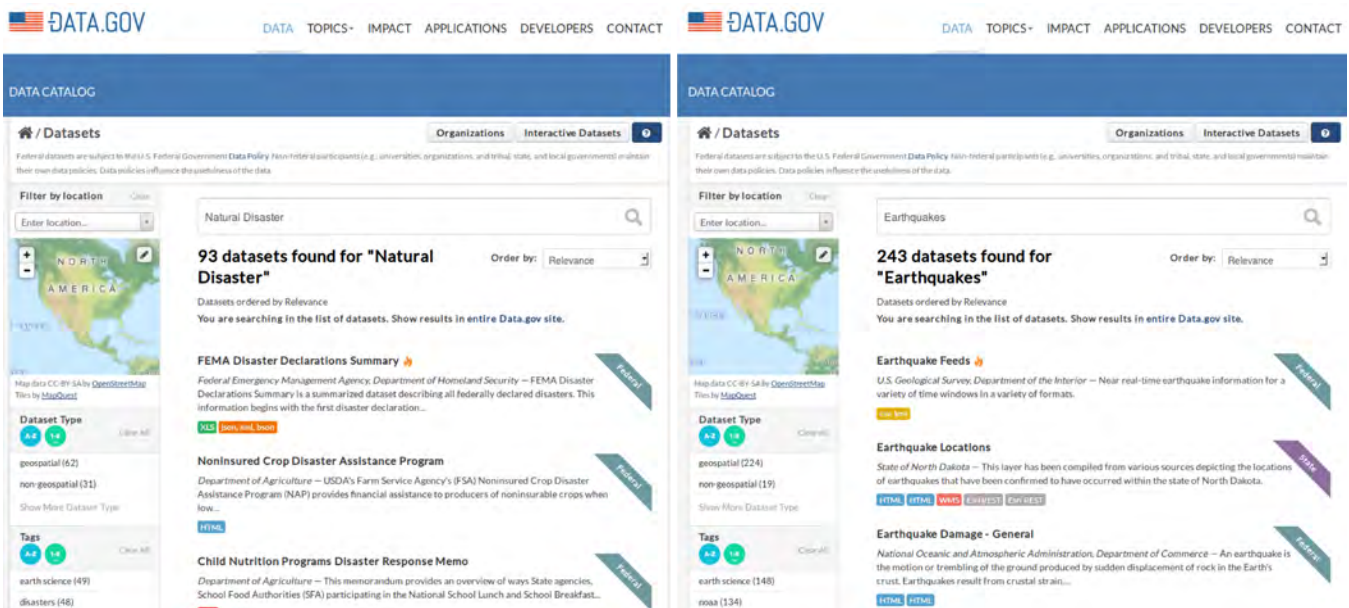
DATA.GOV

DATA TOPICS IMPACT APPLICATIONS DEVELOPERS CONTACT

DATA CATALOG

/ Datasets

Organizations Interactive Datasets ?

Federal datasets are subject to the U.S. Federal Government Data Policy. Non-federal participants (e.g., universities, organizations, and tribal, state, and local governments) maintain their own data policies. Data policies influence the usefulness of the data.

Filter by location Clear

Enter location...

NORTH AMERICA

Map data CC-BY-SA by OpenStreetMap Tiles by MapQuest

Dataset Type

A-Z 1-9 Clear All

geospatial (62)

non-geospatial (31)

Show More Dataset Type

Tags

A-Z 1-9 Clear All

earth science (49)

disasters (48)

Natural Disaster

93 datasets found for "Natural Disaster"

Order by: Relevance

Datasets ordered by Relevance

You are searching in the list of datasets. Show results in entire Data.gov site.

FEMA Disaster Declarations Summary

Federal Emergency Management Agency, Department of Homeland Security — FEMA Disaster Declarations Summary is a summarized dataset describing all federally declared disasters. This information begins with the first disaster declaration...

XLS json, xml, bson

Federal

Noninsured Crop Disaster Assistance Program

Department of Agriculture — USDA's Farm Service Agency's (FSA) Noninsured Crop Disaster Assistance Program (NAP) provides financial assistance to producers of noninsurable crops when low...

HTML

Federal

Child Nutrition Programs Disaster Response Memo

Department of Agriculture — This memorandum provides an overview of ways State agencies, School Food Authorities (SFA) participating in the National School Lunch and School Breakfast...

Federal

DATA.GOV

DATA TOPICS IMPACT APPLICATIONS DEVELOPERS CONTACT

DATA CATALOG

/ Datasets

Organizations Interactive Datasets ?

Federal datasets are subject to the U.S. Federal Government Data Policy. Non-federal participants (e.g., universities, organizations, and tribal, state, and local governments) maintain their own data policies. Data policies influence the usefulness of the data.

Filter by location Clear

Enter location...

NORTH AMERICA

Map data CC-BY-SA by OpenStreetMap Tiles by MapQuest

Dataset Type

A-Z 1-9 Clear All

geospatial (224)

non-geospatial (19)

Show More Dataset Type

Tags

A-Z 1-9 Clear All

earth science (148)

noaa (134)

Earthquakes

243 datasets found for "Earthquakes"

Order by: Relevance

Datasets ordered by Relevance

You are searching in the list of datasets. Show results in entire Data.gov site.

Earthquake Feeds

U.S. Geological Survey, Department of the Interior — Near real-time earthquake information for a variety of time windows in a variety of formats.

csv, kml

Federal

Earthquake Locations

State of North Dakota — This layer has been compiled from various sources depicting the locations of earthquakes that have been confirmed to have occurred within the state of North Dakota.

HTML HTML WMS Esri REST Esri REST

State

Earthquake Damage - General

National Oceanic and Atmospheric Administration, Department of Commerce — An earthquake is the motion or trembling of the ground produced by sudden displacement of rock in the Earth's crust. Earthquakes result from crustal strain...

HTML HTML

Federal